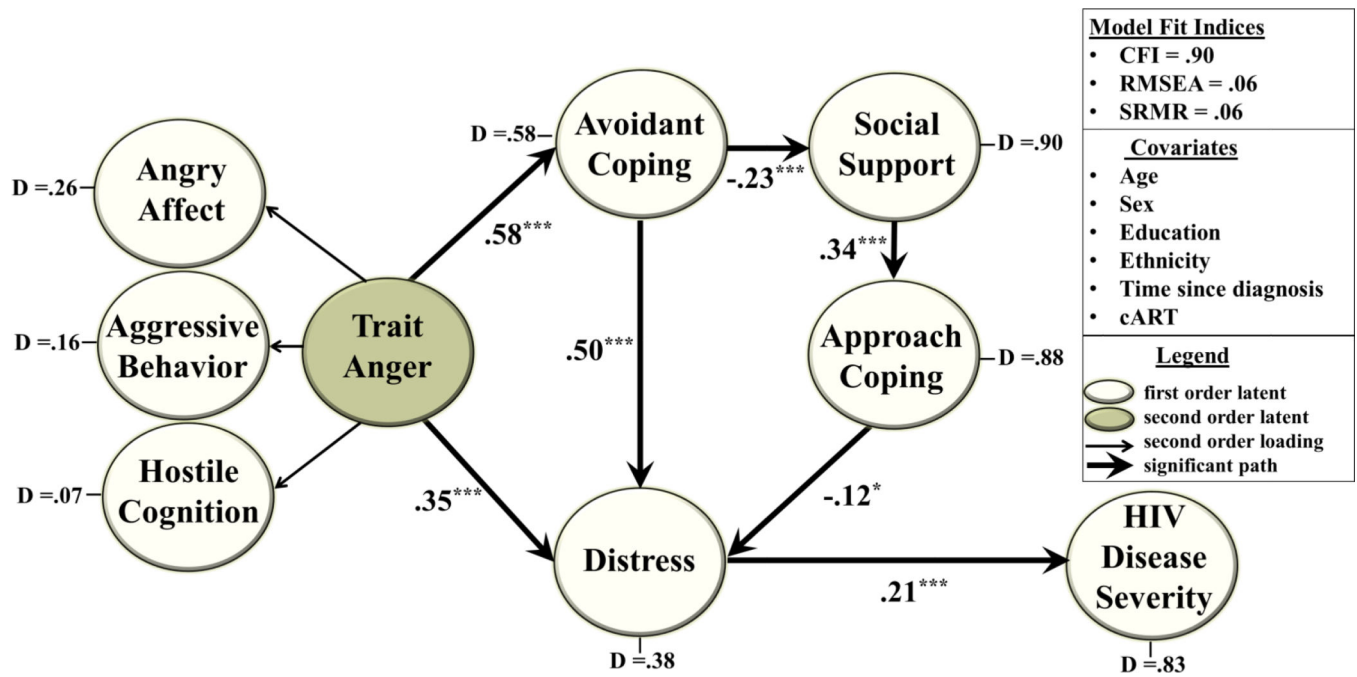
Model Fit Indices
• CFI = .90
• RMSEA = .06
• SRMR = .06

Covariates
• Age
• Sex
• Education
• Ethnicity
• Time since diagnosis
• cART

Legend
first order latent
second order latent
second order loading
significant path

D =.26 Angry Affect

D =.16 Aggressive Behavior

D =.07 Hostile Cognition

Trait Anger

.58***

D =.58 Avoidant Coping

-.23***

Social Support D =.90

.34***

Approach Coping D =.88

.50***

.35***

-.12*

Distress

D =.38

.21***

HIV Disease Severity

D =.83